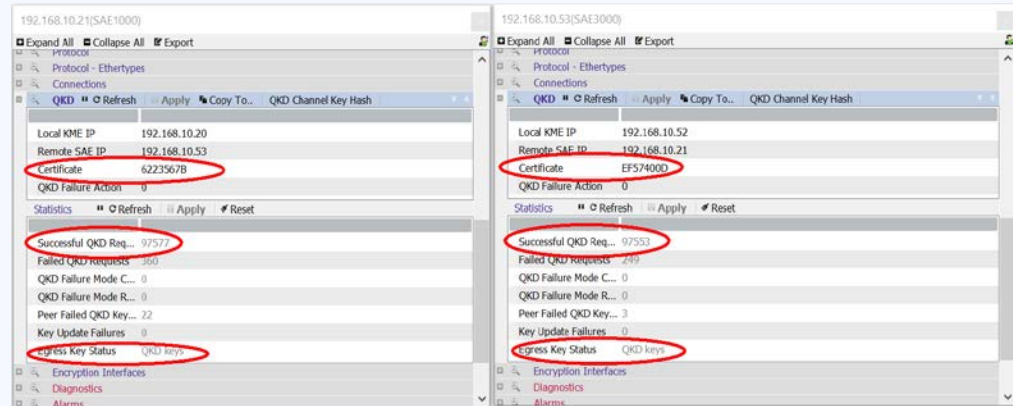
192.168.10.21(SAE1000)

Expand All Collapse All Export

Protocol

Protocol - Ethertypes

Connections

QKD Refresh Apply Copy To.. QKD Channel Key Hash

| | |
|---|---|
| Local KME IP | 192.168.10.20 |
| Remote SAE IP | 192.168.10.53 |
| Certificate | 6223567B |
| QKD Failure Action | 0 |

Statistics Refresh Apply Reset

| | |
|---|---|
| Successful QKD Req... | 97577 |
| Failed QKD Requests | 360 |
| QKD Failure Mode C... | 0 |
| QKD Failure Mode R... | 0 |
| Peer Failed QKD Key... | 22 |
| Key Update Failures | 0 |
| Egress Key Status | QKD keys |

Encryption Interfaces

Diagnostics

Alarms

192.168.10.53(SAE3000)

Expand All Collapse All Export

Protocol

Protocol - Ethertypes

Connections

QKD Refresh Apply Copy To.. QKD Channel Key Hash

| | |
|---|---|
| Local KME IP | 192.168.10.52 |
| Remote SAE IP | 192.168.10.21 |
| Certificate | EF57400D |
| QKD Failure Action | 0 |

Statistics Refresh Apply Reset

| | |
|---|---|
| Successful QKD Req... | 97553 |
| Failed QKD Requests | 249 |
| QKD Failure Mode C... | 0 |
| QKD Failure Mode R... | 0 |
| Peer Failed QKD Key... | 3 |
| Key Update Failures | 0 |
| Egress Key Status | QKD keys |

Encryption Interfaces

Diagnostics

Alarms